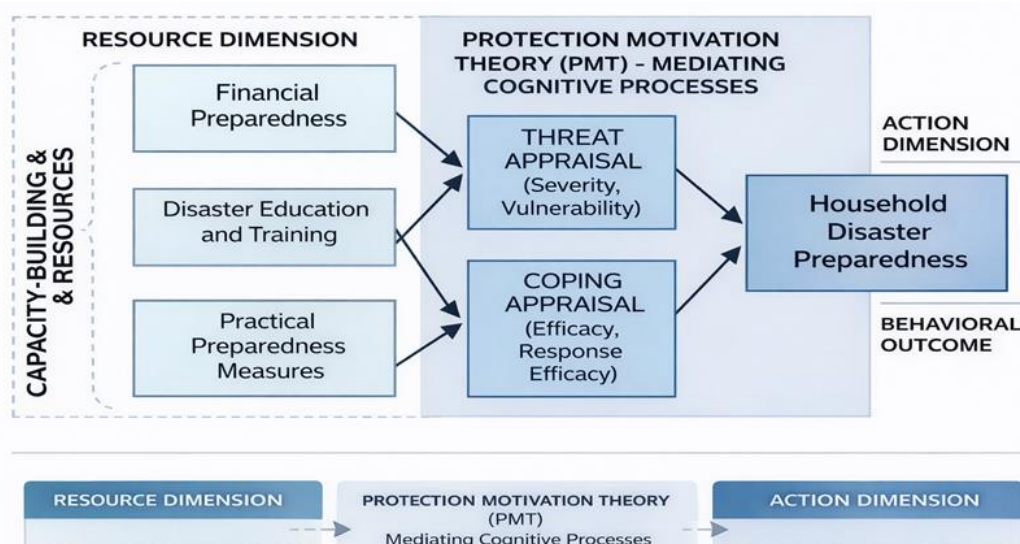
RESOURCE DIMENSION

CAPACITY-BUILDING & & RESOURCES

Financial Preparedness

Disaster Education and Training

Practical Preparedness Measures

PROTECTION MOTIVATION THEORY (PMT) - MEDIATING COGNITIVE PROCESSES

THREAT APPRAISAL (Severity, Vulnerability)

COPING APPRAISAL (Efficacy, Response Efficacy)

ACTION DIMENSION

Household Disaster Preparedness

BEHAVIORAL OUTCOME

RESOURCE DIMENSION

PROTECTION MOTIVATION THEORY (PMT) Mediating Cognitive Processes

ACTION DIMENSION